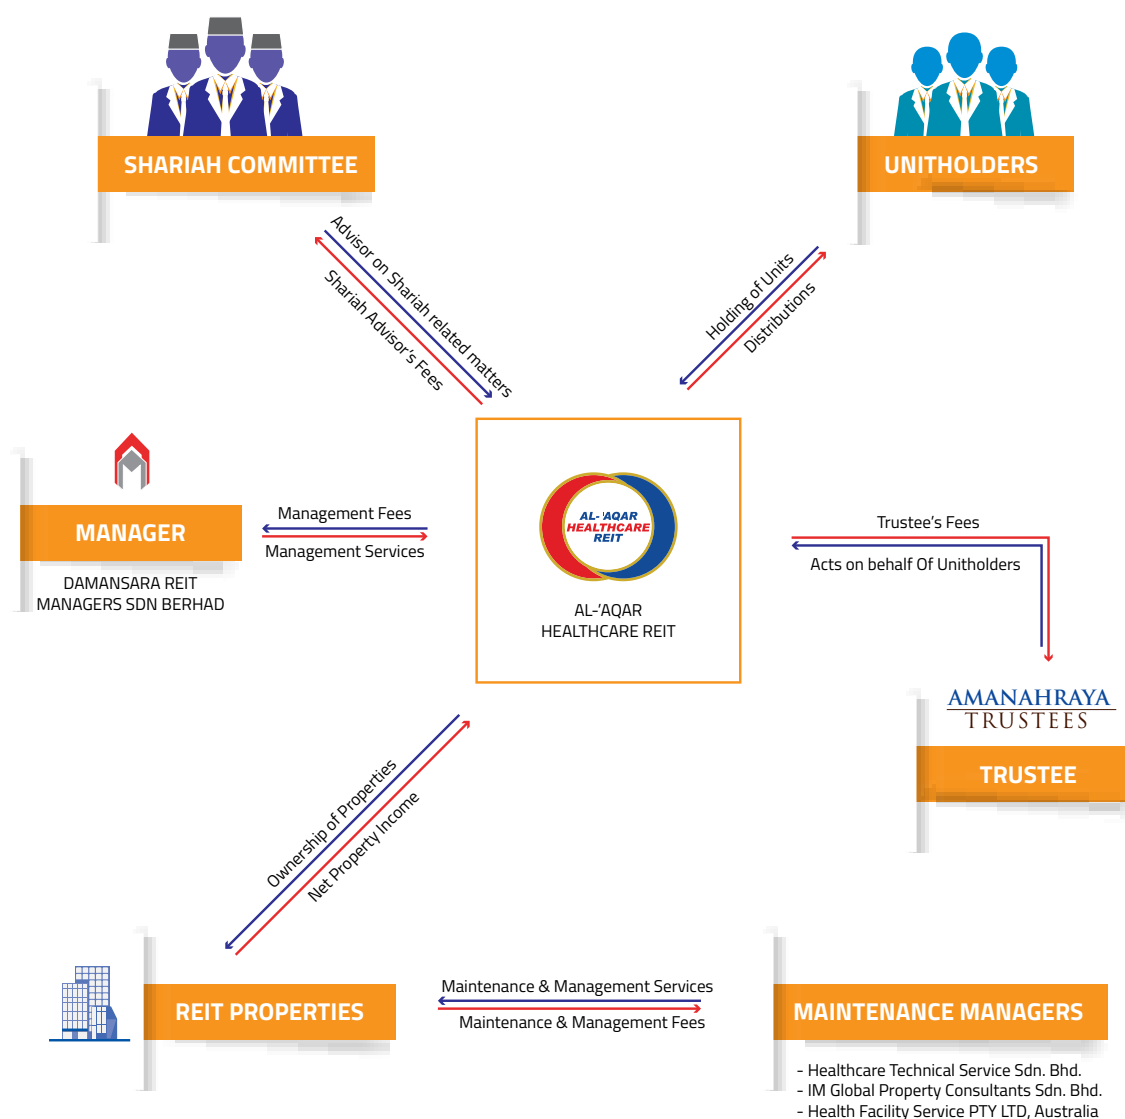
SHARIAH COMMITTEE

UNITHOLDERS

Advisor on Shariah related matters

Shariah Advisor's Fees

Holding of Units

Distributions

MANAGER

DAMANSARA REIT MANAGERS SDN BERHAD

Management Fees

Management Services

AL-'AQAR HEALTHCARE REIT

AL-'AQAR HEALTHCARE REIT

Trustee's Fees

Acts on behalf Of Unitholders

AMANAHRAYA TRUSTEES

TRUSTEE

Ownership of Properties

Net Property Income

REIT PROPERTIES

Maintenance & Management Services

Maintenance & Management Fees

MAINTENANCE MANAGERS

- Healthcare Technical Service Sdn. Bhd.
- IM Global Property Consultants Sdn. Bhd.
- Health Facility Service PTY LTD, Australia